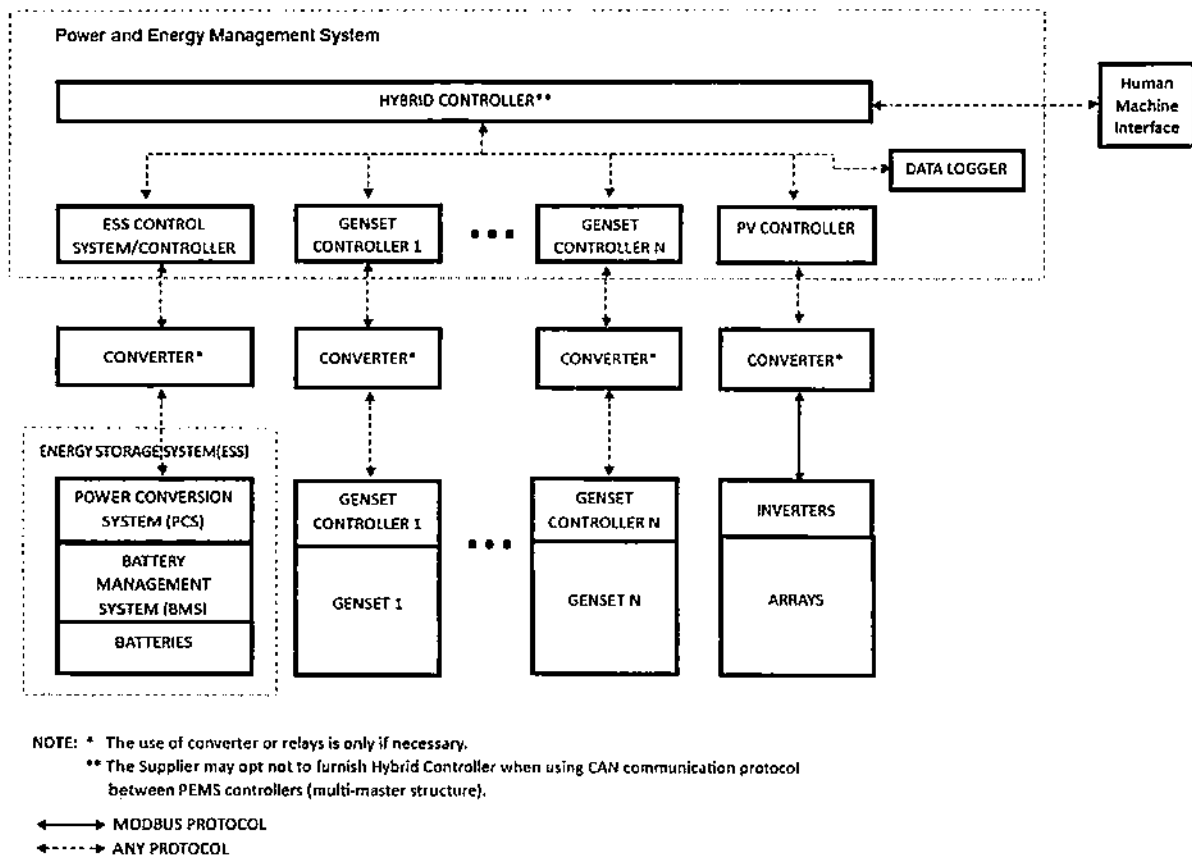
Power and Energy Management System

HYBRID CONTROLLER**

Human Machine Interface

DATA LOGGER

ESS CONTROL SYSTEM/CONTROLLER

GENSET CONTROLLER 1

GENSET CONTROLLER N

PV CONTROLLER

CONVERTER*

CONVERTER*

CONVERTER*

CONVERTER*

ENERGY STORAGE SYSTEM(ESS)

POWER CONVERSION SYSTEM (PCS)

BATTERY MANAGEMENT SYSTEM (BMS)

BATTERIES

GENSET CONTROLLER 1

GENSET 1

GENSET CONTROLLER N

GENSET N

INVERTERS

ARRAYS

NOTE: * The use of converter or relays is only if necessary.
** The Supplier may opt not to furnish Hybrid Controller when using CAN communication protocol between PEMS controllers (multi-master structure).

MODBUS PROTOCOL
ANY PROTOCOL